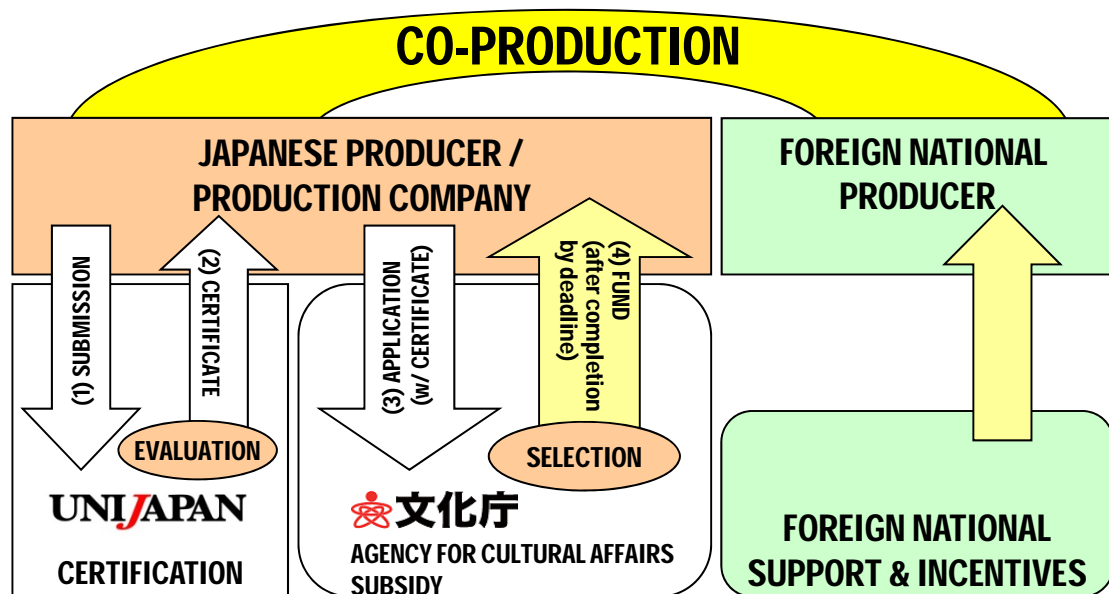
CO-PRODUCTION

JAPANESE PRODUCER / PRODUCTION COMPANY

FOREIGN NATIONAL PRODUCER

(1) SUBMISSION

(2) CERTIFICATE

(3) APPLICATION (w/ CERTIFICATE)

(4) FUND (after completion by deadline)

EVALUATION

SELECTION

UNIJAPAN

CERTIFICATION

文化庁

AGENCY FOR CULTURAL AFFAIRS SUBSIDY

FOREIGN NATIONAL SUPPORT & INCENTIVES